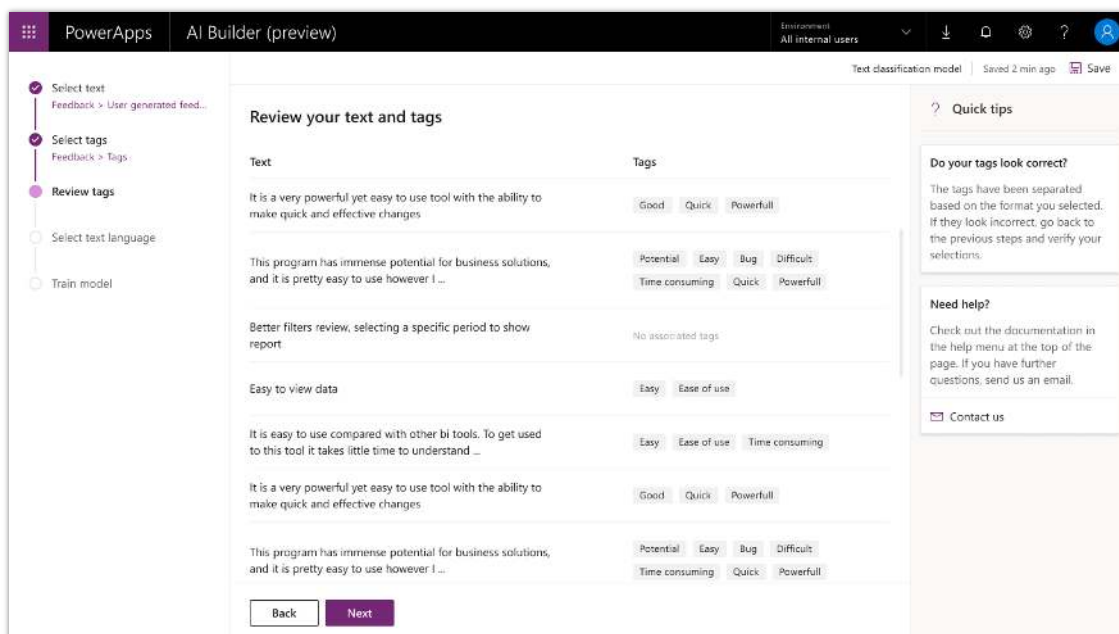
PowerApps | AI Builder (preview)

Environment
All internal users

Text classification model | Saved 2 min ago | Save

Select text
Feedback > User generated feed...

Select tags
Feedback > Tags

Review tags

Select text language

Train model

Review your text and tags

| Text | Tags |
|---|---|
| It is a very powerful yet easy to use tool with the ability to make quick and effective changes | Good Quick Powerfull |
| This program has immense potential for business solutions, and it is pretty easy to use however I ... | Potential Easy Bug Difficult Time consuming Quick Powerfull |
| Better filters review, selecting a specific period to show report | No associated tags |
| Easy to view data | Easy Ease of use |
| It is easy to use compared with other bi tools. To get used to this tool it takes little time to understand ... | Easy Ease of use Time consuming |
| It is a very powerful yet easy to use tool with the ability to make quick and effective changes | Good Quick Powerfull |
| This program has immense potential for business solutions, and it is pretty easy to use however I ... | Potential Easy Bug Difficult Time consuming Quick Powerfull |

Back Next

? Quick tips

Do your tags look correct?

The tags have been separated based on the format you selected. If they look incorrect, go back to the previous steps and verify your selections.

Need help?

Check out the documentation in the help menu at the top of the page. If you have further questions, send us an email.

Contact us